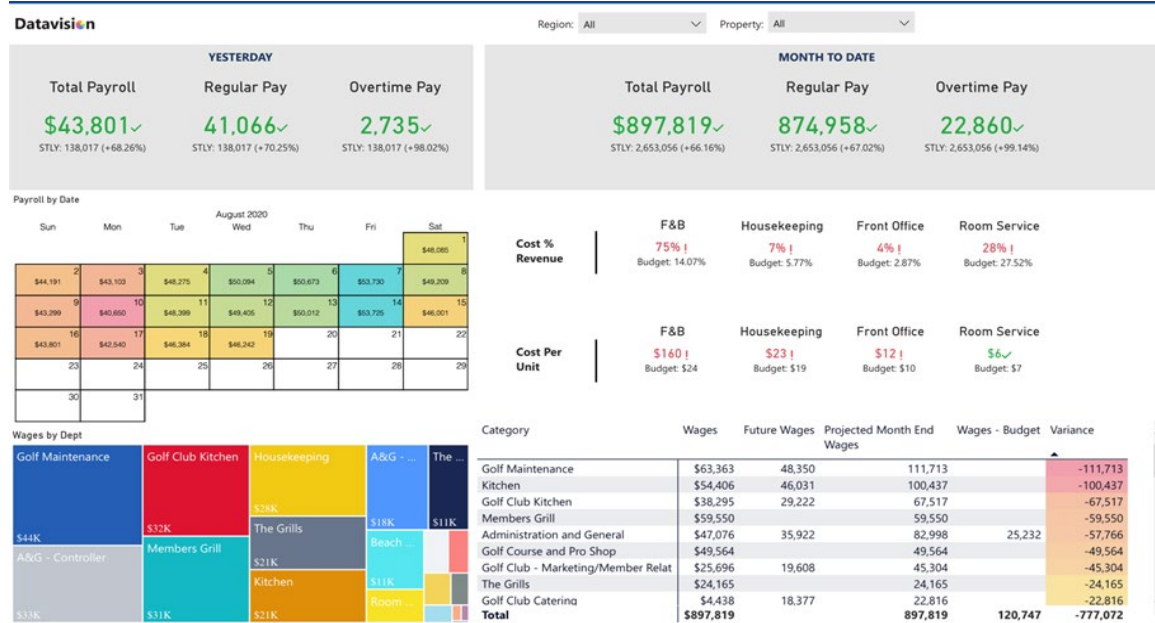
Datavision

Region: All
Property: All

YESTERDAY

Total Payroll
$43,801
STLY: 138,017 (+68.26%)

Regular Pay
41,066
STLY: 138,017 (+70.25%)

Overtime Pay
2,735
STLY: 138,017 (+98.02%)

MONTH TO DATE

Total Payroll
$897,819
STLY: 2,653,056 (+66.16%)

Regular Pay
874,958
STLY: 2,653,056 (+67.02%)

Overtime Pay
22,860
STLY: 2,653,056 (+99.14%)

Payroll by Date

August 2020

| Sun | Mon | Tue | Wed | Thu | Fri | Sat |
|---|---|---|---|---|---|---|
| | | | | | | 1 $48,085 |
| 2 $44,191 | 3 $43,103 | 4 $48,275 | 5 $50,094 | 6 $50,673 | 7 $53,730 | 8 $49,209 |
| 9 $43,299 | 10 $40,650 | 11 $48,399 | 12 $49,405 | 13 $50,012 | 14 $53,725 | 15 $46,001 |
| 16 $43,801 | 17 $42,540 | 18 $46,384 | 19 $46,242 | 20 | 21 | 22 |
| 23 | 24 | 25 | 26 | 27 | 28 | 29 |
| 30 | 31 | | | | | |

Cost % Revenue
F&B 75% ! Budget: 14.07%
Housekeeping 7% ! Budget: 5.77%
Front Office 4% ! Budget: 2.87%
Room Service 28% ! Budget: 27.52%

Cost Per Unit
F&B $160 ! Budget: $24
Housekeeping $23 ! Budget: $19
Front Office $12 ! Budget: $10
Room Service $6 Budget: $7

Wages by Dept

Golf Maintenance $44K
Golf Club Kitchen $32K
Housekeeping $28K
A&G - ... $18K
The ... $11K
A&G - Controller $33K
Members Grill $31K
The Grills $21K
Kitchen $21K
Beach ... $11K
Room ...

| Category | Wages | Future Wages | Projected Month End Wages | Wages - Budget | Variance |
|---|---|---|---|---|---|
| Golf Maintenance | $63,363 | 48,350 | 111,713 | | -111,713 |
| Kitchen | $54,406 | 46,031 | 100,437 | | -100,437 |
| Golf Club Kitchen | $38,295 | 29,222 | 67,517 | | -67,517 |
| Members Grill | $59,550 | | 59,550 | | -59,550 |
| Administration and General | $47,076 | 35,922 | 82,998 | 25,232 | -57,766 |
| Golf Course and Pro Shop | $49,564 | | 49,564 | | -49,564 |
| Golf Club - Marketing/Member Relat | $25,696 | 19,608 | 45,304 | | -45,304 |
| The Grills | $24,165 | | 24,165 | | -24,165 |
| Golf Club Catering | $4,438 | 18,377 | 22,816 | | -22,816 |
| Total | $897,819 | | 897,819 | 120,747 | -777,072 |